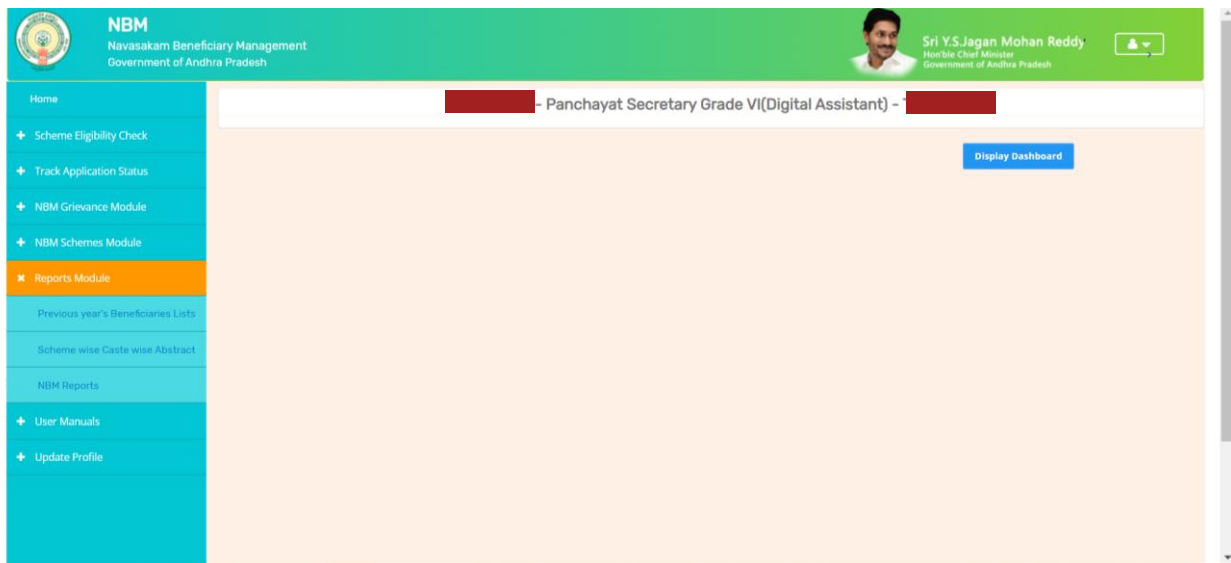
NBM
Navasakam Beneficiary Management
Government of Andhra Pradesh

Sri Y.S.Jagan Mohan Reddy
Hon'ble Chief Minister
Government of Andhra Pradesh

Home
Scheme Eligibility Check
Track Application Status
NBM Grievance Module
NBM Schemes Module
Reports Module
Previous year's Beneficiaries Lists
Scheme wise Caste wise Abstract
NBM Reports
User Manuals
Update Profile

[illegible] - Panchayat Secretary Grade VI(Digital Assistant) - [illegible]

Display Dashboard